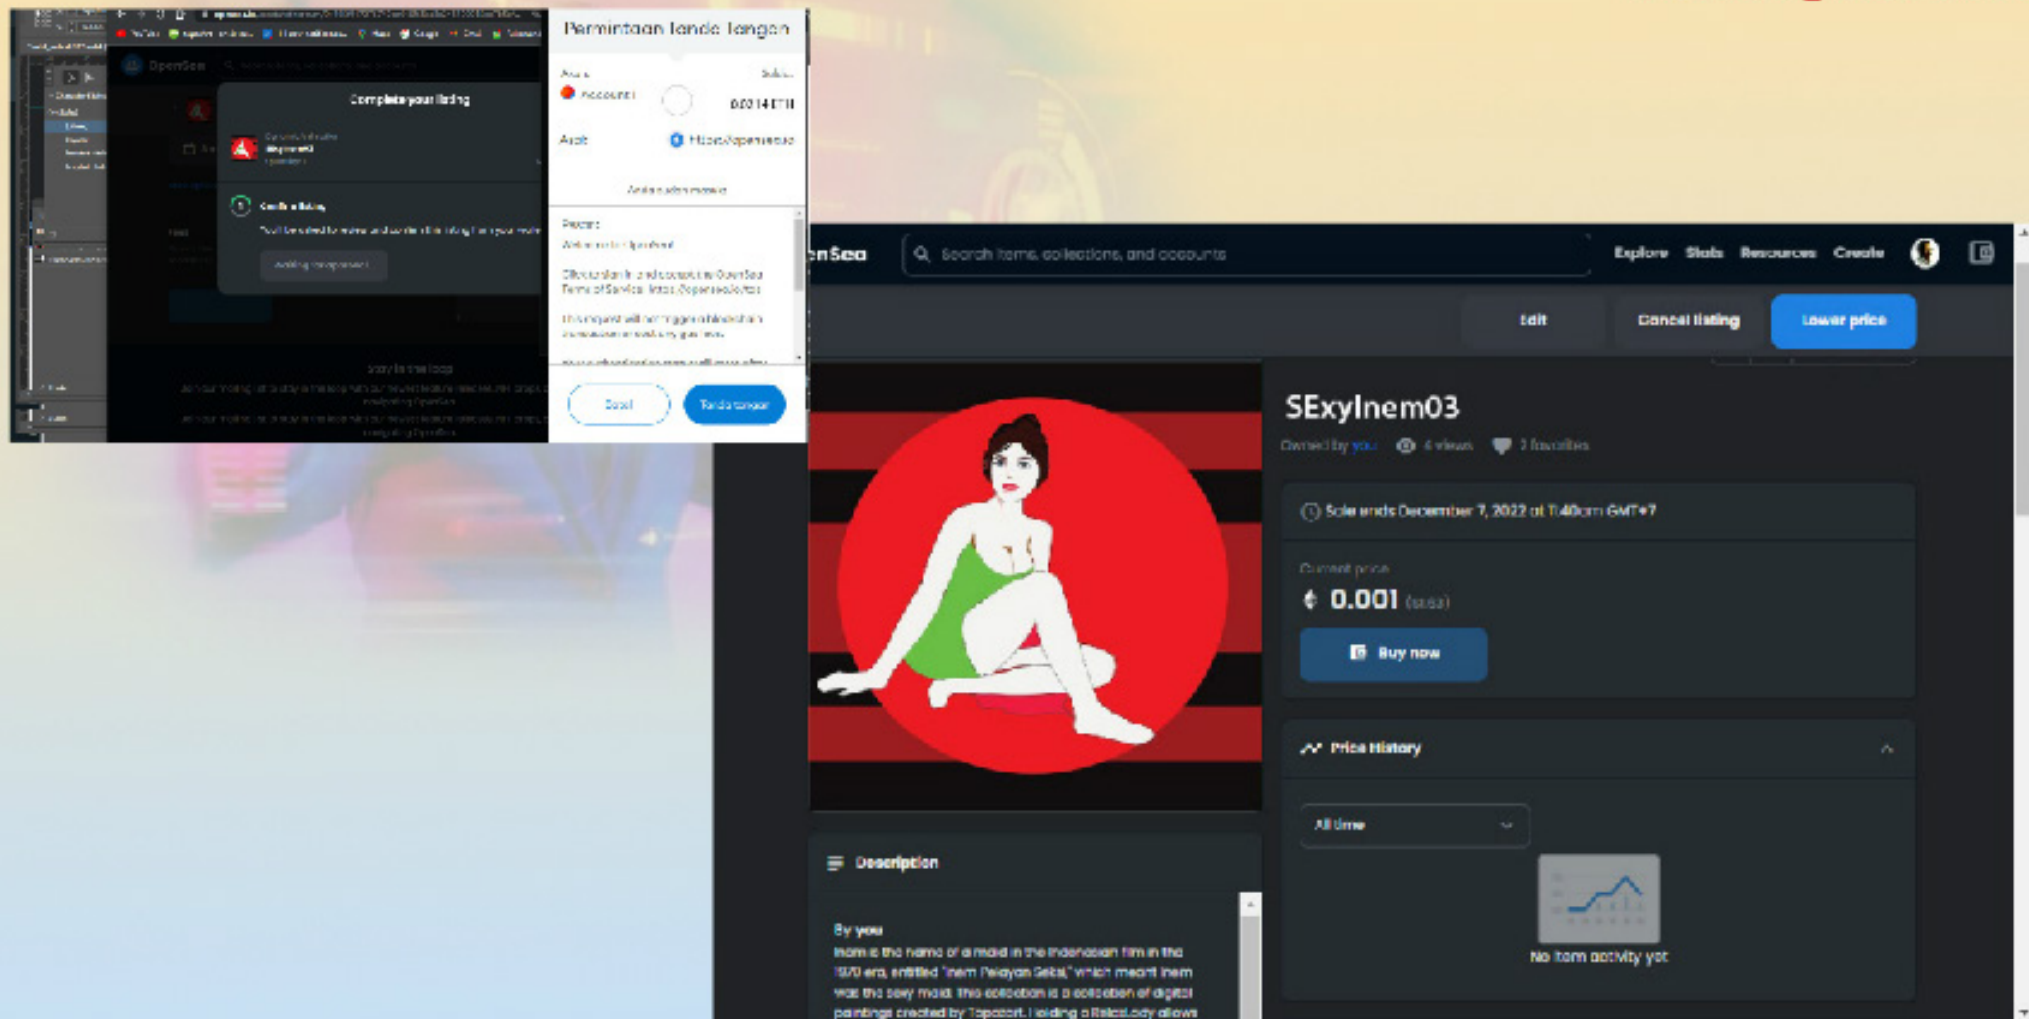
OpenSea

Complete your listing

Confirm listing

Waiting for approval

Stay in the loop

Permintaan Tanda Tangan

Akun
Account 1
Saldo
0.0214 ETH
Asal
https://opensea.io

Pesan:
Welcome to OpenSea!

Batal
Tanda tangan

enSea
Search items, collections, and accounts
Explore
Stats
Resources
Create

Edit
Cancel listing
Lower price

SExyInem03
Owned by you
4 views
2 favorites

Sale ends December 7, 2022 at 11:40am GMT+7

Current price
0.001 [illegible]

Buy now

Price History

All time

No item activity yet

Description

By you
Inem is the name of a maid in the Indonesian film in the 1970 era, entitled "Inem Pelayan Seksi," which meant Inem was the sexy maid. This collection is a collection of digital paintings created by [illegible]. Holding a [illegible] allows